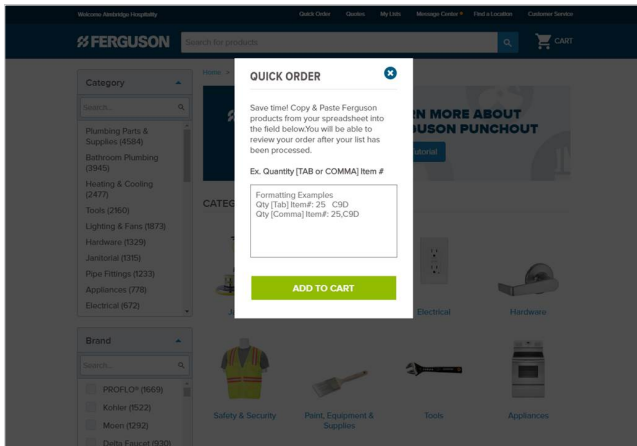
Welcome Ainbridge Hospitality

Quick Order Quotes My Lists Message Center ▾ Find a Location Customer Service

FERGUSON

Search for products

CART

Category

Search...

Plumbing Parts & Supplies (4584)
Bathroom Plumbing (3945)
Heating & Cooling (2477)
Tools (2160)
Lighting & Fans (1873)
Hardware (1329)
Janitorial (1315)
Pipe Fittings (1233)
Appliances (778)
Electrical (672)

Brand

Search...

PROFLO® (1669)
Kohler (1522)
Moen (1292)
Delta Faucet (930)

Home >

RN MORE ABOUT
GUSON PUNCHOUT

utorial

CATEG

Electrical

Hardware

Safety & Security

Paint, Equipment & Supplies

Tools

Appliances

QUICK ORDER

Save time! Copy & Paste Ferguson products from your spreadsheet into the field below.You will be able to review your order after your list has been processed.

Ex. Quantity [TAB or COMMA] Item #

Formatting Examples
Qty [Tab] Item#: 25 C9D
Qty [Comma] Item#: 25,C9D

ADD TO CART